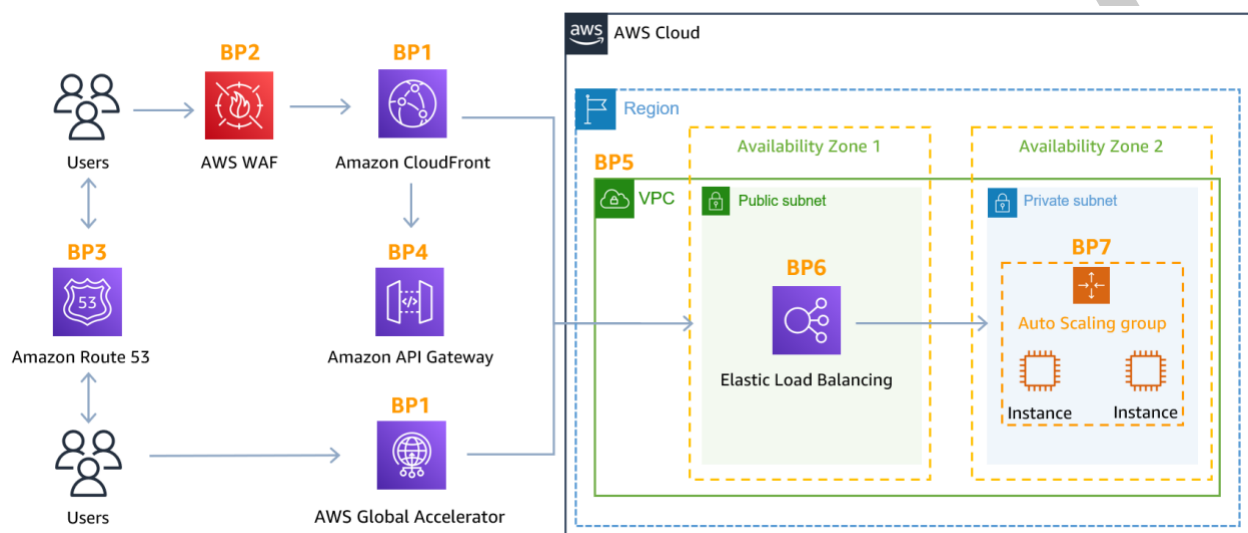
BP2
BP1
Users
AWS WAF
Amazon CloudFront
BP3
53
Amazon Route 53
BP4
Amazon API Gateway
BP1
Users
AWS Global Accelerator

aws AWS Cloud
Region
BP5
VPC
Availability Zone 1
Public subnet
BP6
Elastic Load Balancing
Availability Zone 2
Private subnet
BP7
Auto Scaling group
Instance
Instance